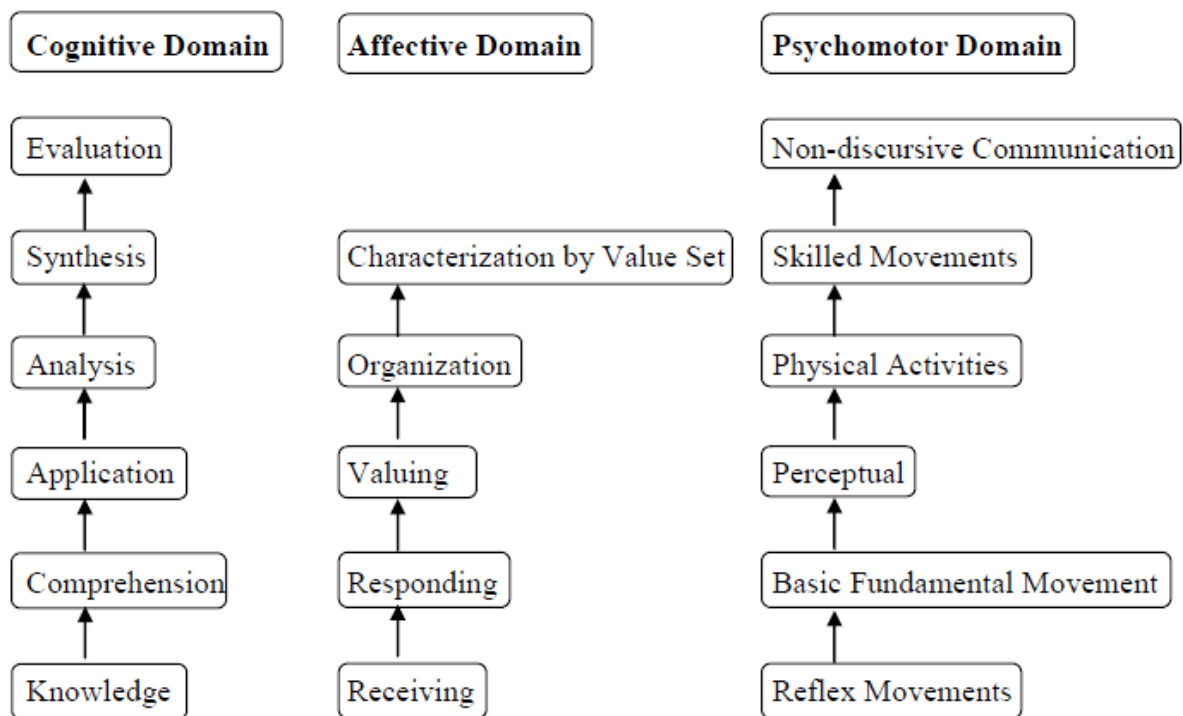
Cognitive Domain

Evaluation

Synthesis

Analysis

Application

Comprehension

Knowledge

Affective Domain

Characterization by Value Set

Organization

Valuing

Responding

Receiving

Psychomotor Domain

Non-discursive Communication

Skilled Movements

Physical Activities

Perceptual

Basic Fundamental Movement

Reflex Movements